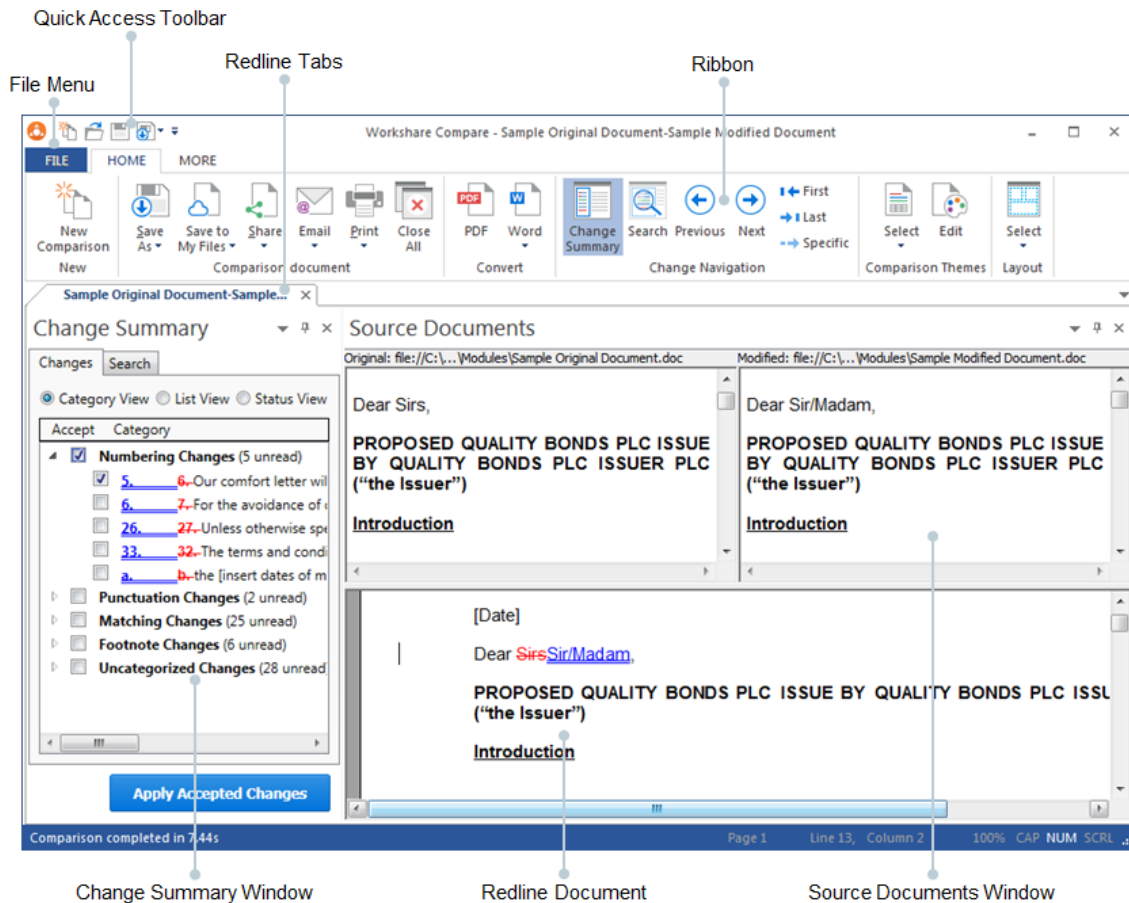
Quick Access Toolbar

Redline Tabs

Ribbon

File Menu

Workshare Compare - Sample Original Document-Sample Modified Document

FILE HOME MORE

New Comparison
New

Save As
Save to My Files
Share
Email
Print
Close All
Comparison document

PDF
Word
Convert

Change Summary
Search
Previous
Next
First
Last
Specific
Change Navigation

Select
Edit
Comparison Themes

Select
Layout

Sample Original Document-Sample...

Change Summary

Changes Search

Category View List View Status View

Accept Category

Numbering Changes (5 unread)
5. 6. Our comfort letter wil
6. 7. For the avoidance of
26. 27. Unless otherwise spe
33. 32. The terms and condi
a. b. the [insert dates of m
Punctuation Changes (2 unread)
Matching Changes (25 unread)
Footnote Changes (6 unread)
Uncategorized Changes (28 unread

Apply Accepted Changes

Source Documents

Original: file://C:\...\Modules\Sample Original Document.doc

Modified: file://C:\...\Modules\Sample Modified Document.doc

Dear Sirs,

PROPOSED QUALITY BONDS PLC ISSUE BY QUALITY BONDS PLC ISSUER PLC ("the Issuer")

Introduction

Dear Sir/Madam,

PROPOSED QUALITY BONDS PLC ISSUE BY QUALITY BONDS PLC ISSUER PLC ("the Issuer")

Introduction

[Date]

Dear SirsSir/Madam,

PROPOSED QUALITY BONDS PLC ISSUE BY QUALITY BONDS PLC ISSU ("the Issuer")

Introduction

Comparison completed in 7.44s
Page 1 Line 13, Column 2 100% CAP NUM SCRL

Change Summary Window

Redline Document

Source Documents Window